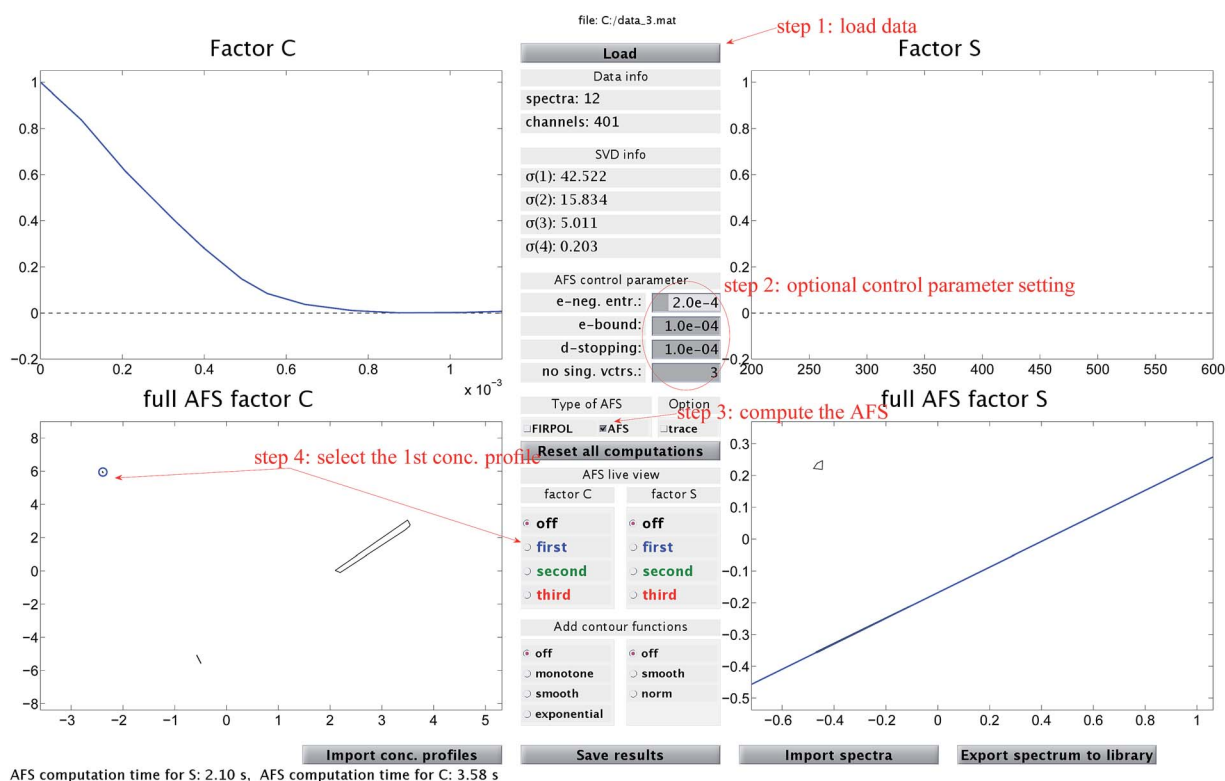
file: C:/data_3.mat

step 1: load data

Factor C

Load

Factor S

Data info

spectra: 12

channels: 401

SVD info

σ(1): 42.522

σ(2): 15.834

σ(3): 5.011

σ(4): 0.203

AFS control parameter

e-neg. entr.: 2.0e-4

e-bound: 1.0e-04

d-stopping: 1.0e-04

no sing. vctrs.: 3

step 2: optional control parameter setting

1
0.8
0.6
0.4
0.2
0
-0.2
0 0.2 0.4 0.6 0.8 1
x $10^{-3}$

1
0.8
0.6
0.4
0.2
0
-0.2
200 250 300 350 400 450 500 550 600

full AFS factor C

Type of AFS

Option

step 3: compute the AFS

full AFS factor S

FIRPOL AFS trace

Reset all computations

step 4: select the 1st conc. profile

AFS live view

factor C

factor S

off
first
second
third

off
first
second
third

Add contour functions

off
monotone
smooth
exponential

off
smooth
norm

8
6
4
2
0
-2
-4
-6
-8
-3 -2 -1 0 1 2 3 4 5

0.3
0.2
0.1
0
-0.1
-0.2
-0.3
-0.4
-0.5
-0.6 -0.4 -0.2 0 0.2 0.4 0.6 0.8 1

Import conc. profiles

Save results

Import spectra

Export spectrum to library

AFS computation time for S: 2.10 s, AFS computation time for C: 3.58 s